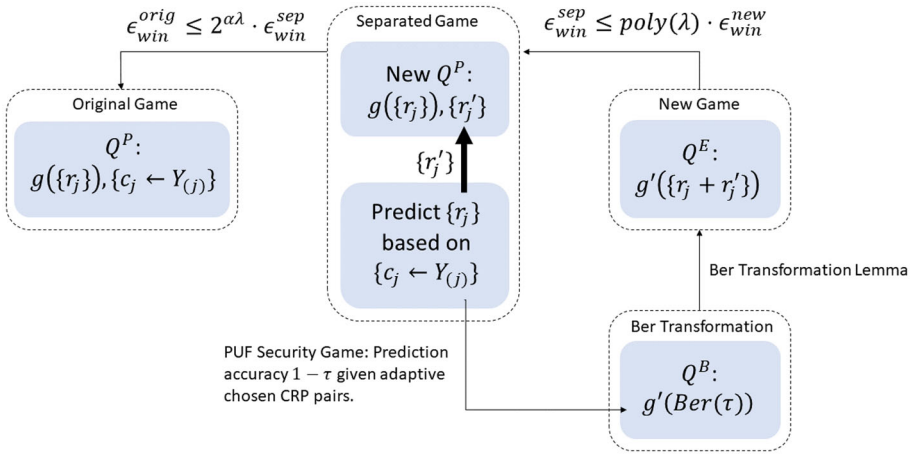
$\epsilon_{win}^{orig} \leq 2^{\alpha\lambda} \cdot \epsilon_{win}^{sep}$

Separated Game

$\epsilon_{win}^{sep} \leq poly(\lambda) \cdot \epsilon_{win}^{new}$

Original Game

$Q^P$:
$g(\{r_j\}), \{c_j \leftarrow Y_{(j)}\}$

New $Q^P$:
$g(\{r_j\}), \{r_j'\}$

$\{r_j'\}$

Predict $\{r_j\}$ based on $\{c_j \leftarrow Y_{(j)}\}$

New Game

$Q^E$:
$g'(\{r_j + r_j'\})$

Ber Transformation Lemma

Ber Transformation

$Q^B$:
$g'(Ber(\tau))$

PUF Security Game: Prediction accuracy $1 - \tau$ given adaptive chosen CRP pairs.